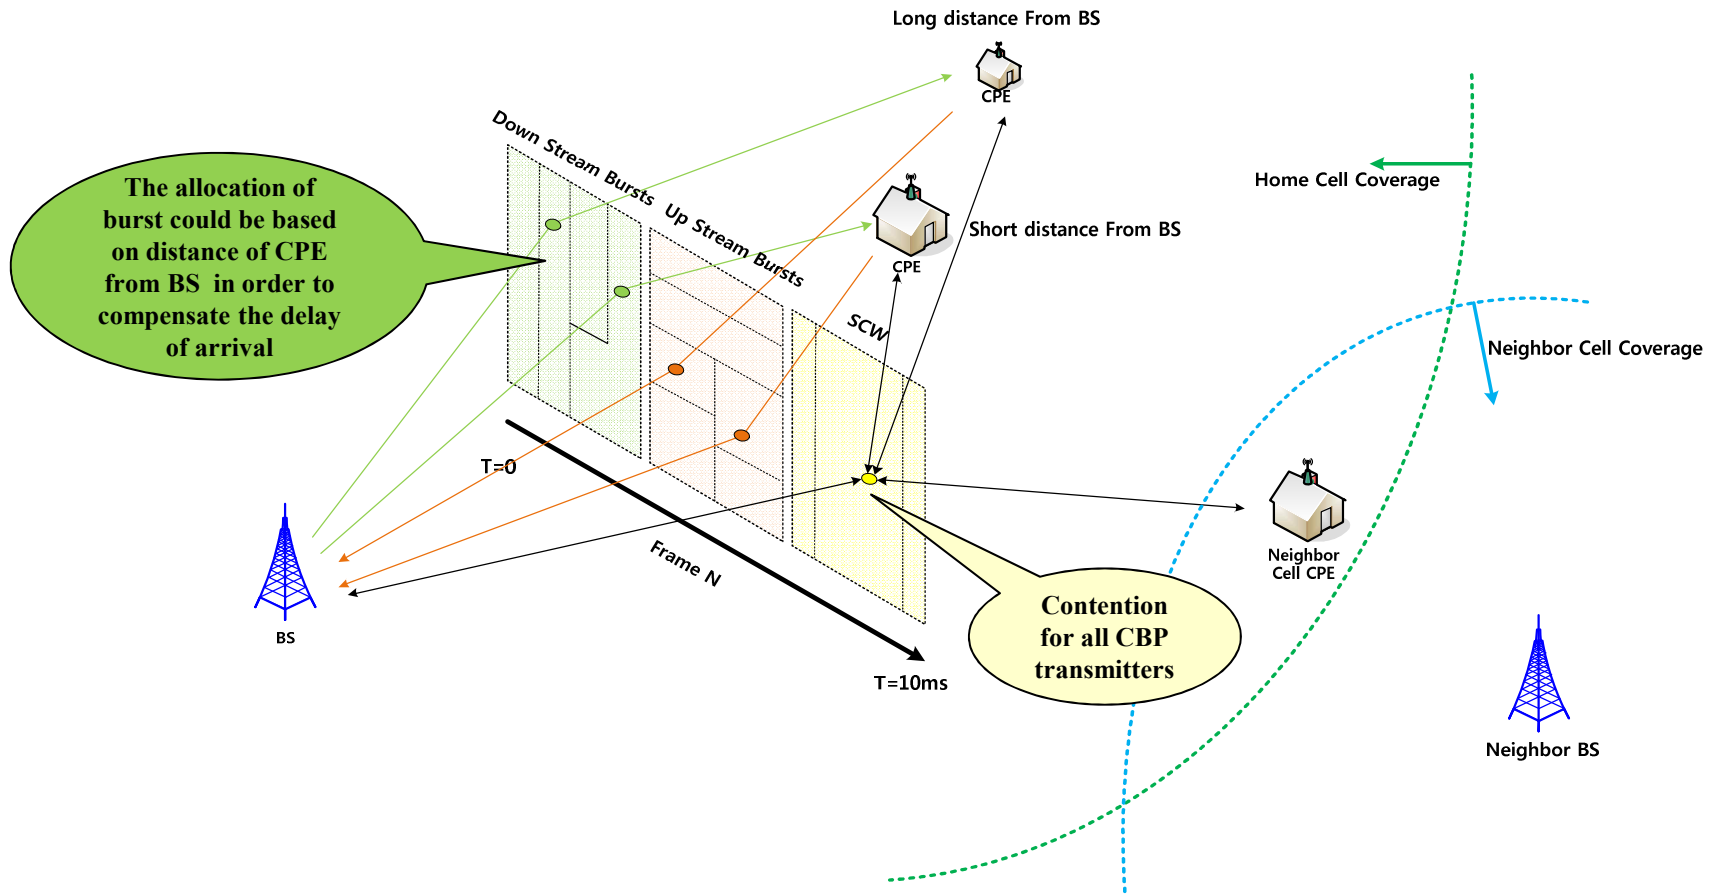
Long distance From BS

CPE

Down Stream Bursts

Up Stream Bursts

Home Cell Coverage

Short distance From BS

CPE

The allocation of burst could be based on distance of CPE from BS in order to compensate the delay of arrival

SCW

Neighbor Cell Coverage

T=0

BS

Frame N

Neighbor Cell CPE

Contention for all CBP transmitters

T=10ms

Neighbor BS